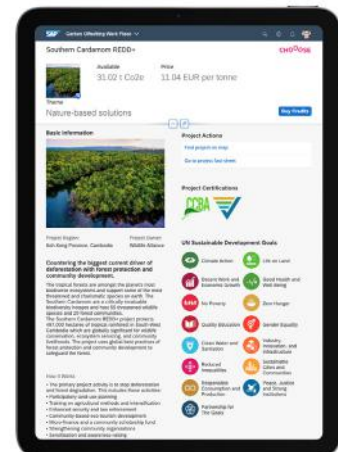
SAP Carbon Offsetting Work Place

Southern Cardamom REDD+

CHOOOSE

Available
31.02 t Co2e

Price
11.04 EUR per tonne

Theme
Nature-based solutions

Buy Credits

Basic Information

Project Actions

Find projects on map

Go to project fact sheet

Project Certifications

CCBA

Project Region
Koh Kong Province, Cambodia

Project Owner
Wildlife Alliance

Countering the biggest current driver of deforestation with forest protection and community development.

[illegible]

UN Sustainable Development Goals

Climate Action

Life on Land

Decent Work and Economic Growth

Good Health and Well-Being

No Poverty

Zero Hunger

Quality Education

Gender Equality

Clean Water and Sanitation

Industry, Innovation, and Infrastructure

Reduced Inequalities

Sustainable Cities and Communities

Responsible Consumption and Production

Peace, Justice and Strong Institutions

Partnership for The Goals

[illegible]